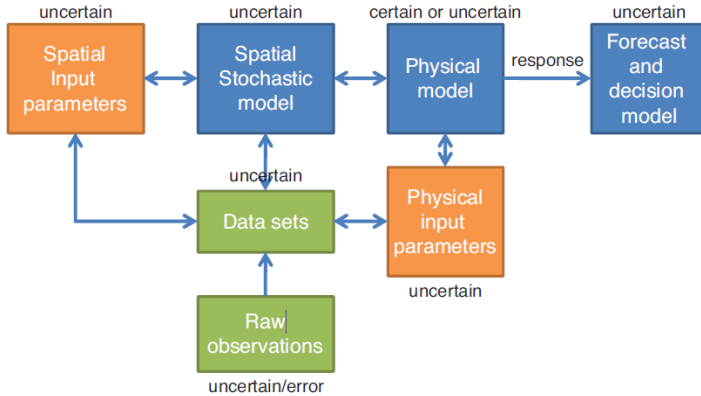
uncertain
Spatial Input parameters

uncertain
Spatial Stochastic model

certain or uncertain
Physical model

response

uncertain
Forecast and decision model

uncertain
Data sets

Physical input parameters
uncertain

Raw observations
uncertain/error